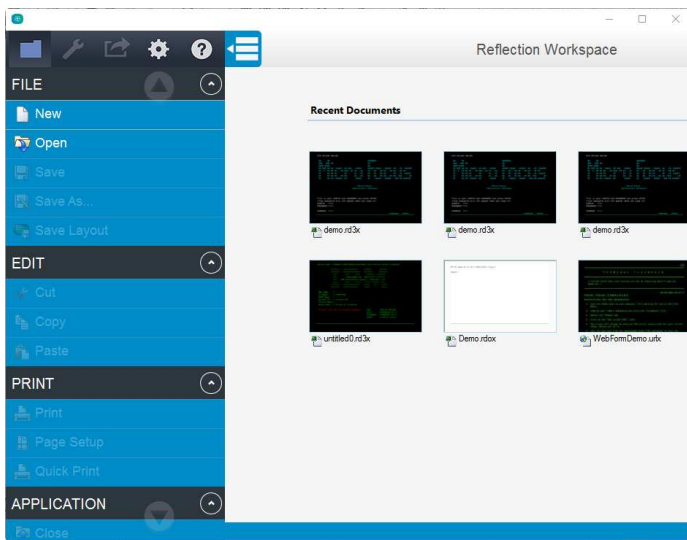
Reflection Workspace

FILE
New
Open
Save
Save As...
Save Layout
EDIT
Cut
Copy
Paste
PRINT
Print
Page Setup
Quick Print
APPLICATION
Close

Recent Documents

Micro Focus
demo.rd3x

Micro Focus
demo.rd3x

Micro Focus
demo.rd3x

untitled0.rd3x

Demo.rdox

WebFormDemo.urlx